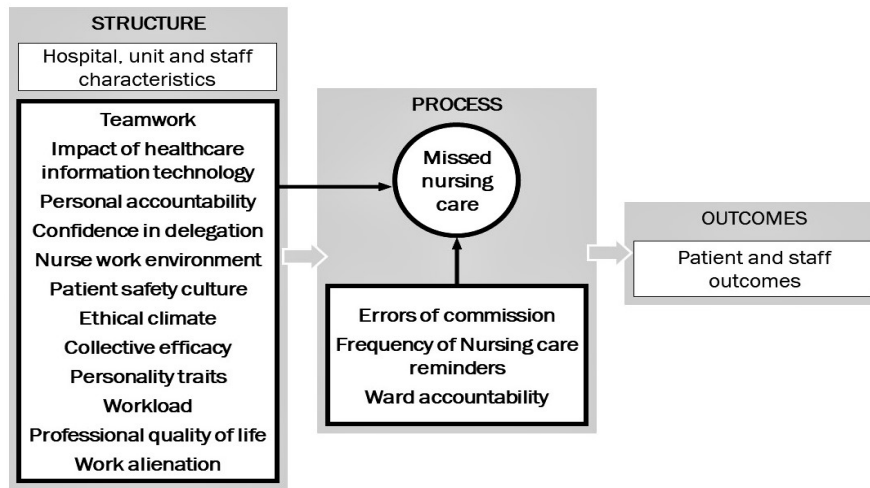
STRUCTURE

Hospital, unit and staff characteristics

Teamwork
Impact of healthcare information technology
Personal accountability
Confidence in delegation
Nurse work environment
Patient safety culture
Ethical climate
Collective efficacy
Personality traits
Workload
Professional quality of life
Work alienation

PROCESS

Missed nursing care

Errors of commission
Frequency of Nursing care reminders
Ward accountability

OUTCOMES

Patient and staff outcomes